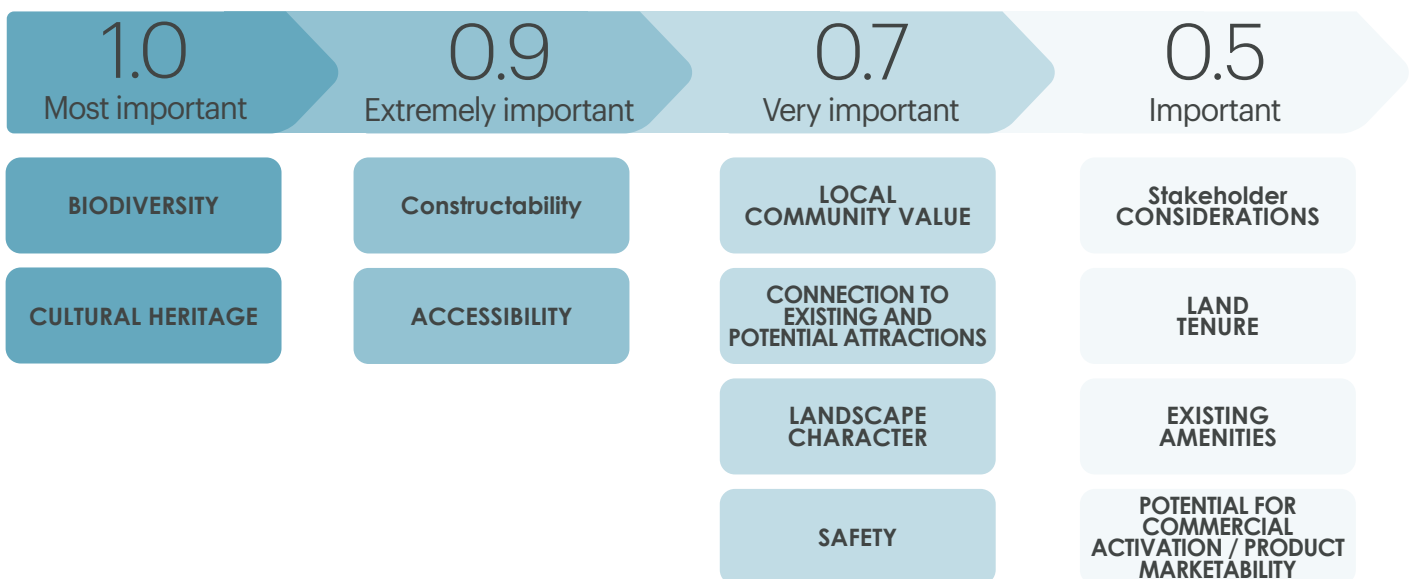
1.0
Most important

0.9
Extremely important

0.7
Very important

0.5
Important

BIODIVERSITY

CULTURAL HERITAGE

Constructability

ACCESSIBILITY

LOCAL COMMUNITY VALUE

CONNECTION TO EXISTING AND POTENTIAL ATTRACTIONS

LANDSCAPE CHARACTER

SAFETY

Stakeholder CONSIDERATIONS

LAND TENURE

EXISTING AMENITIES

POTENTIAL FOR COMMERCIAL ACTIVATION / PRODUCT MARKETABILITY